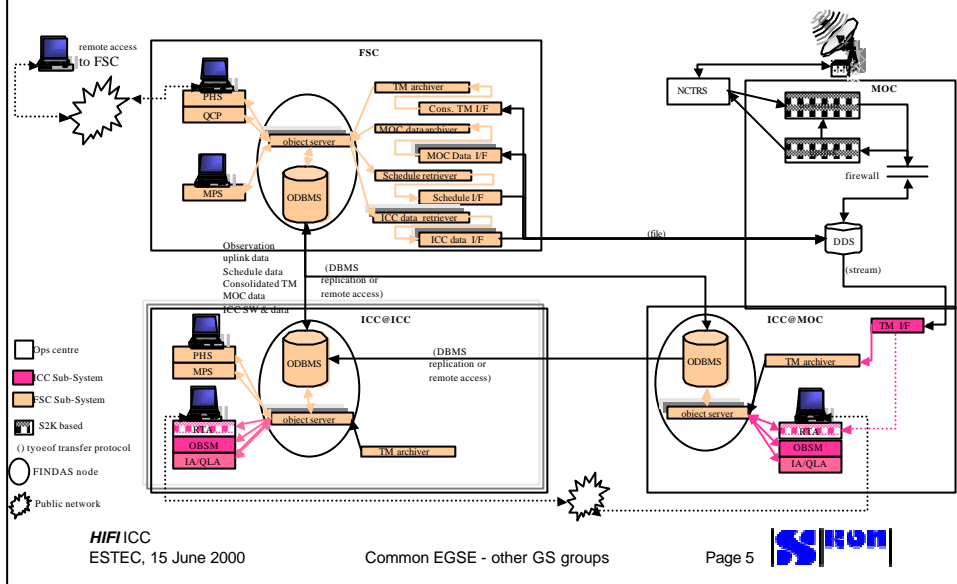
remote access to FSC

FSC

PHS
QCP
MPS
object server
ODBMS
TM archiver
Cons. TM I/F
MOC data archiver
MOC Data I/F
Schedule retriever
Schedule I/F
ICC data retriever
ICC data I/F

NCTRS
MOC
firewall
DDS
(file)
(stream)

Observation uplink data
Schedule data
Consolidated TM
MOC data
ICC SW & data

(DBMS replication or remote access)

ICC@ICC
PHS
MPS
ODBMS
object server
RTA
OBSM
IA/QLA
TM archiver

(DBMS replication or remote access)

ICC@MOC
TM I/F
TM archiver
ODBMS
object server
RTA
OBSM
IA/QLA

Ops centre
ICC Sub-System
FSC Sub-System
S2K based
() tyoeof transfer protocol
FINDAS node
Public network

HIFI ICC
ESTEC, 15 June 2000
Common EGSE - other GS groups
Page 5